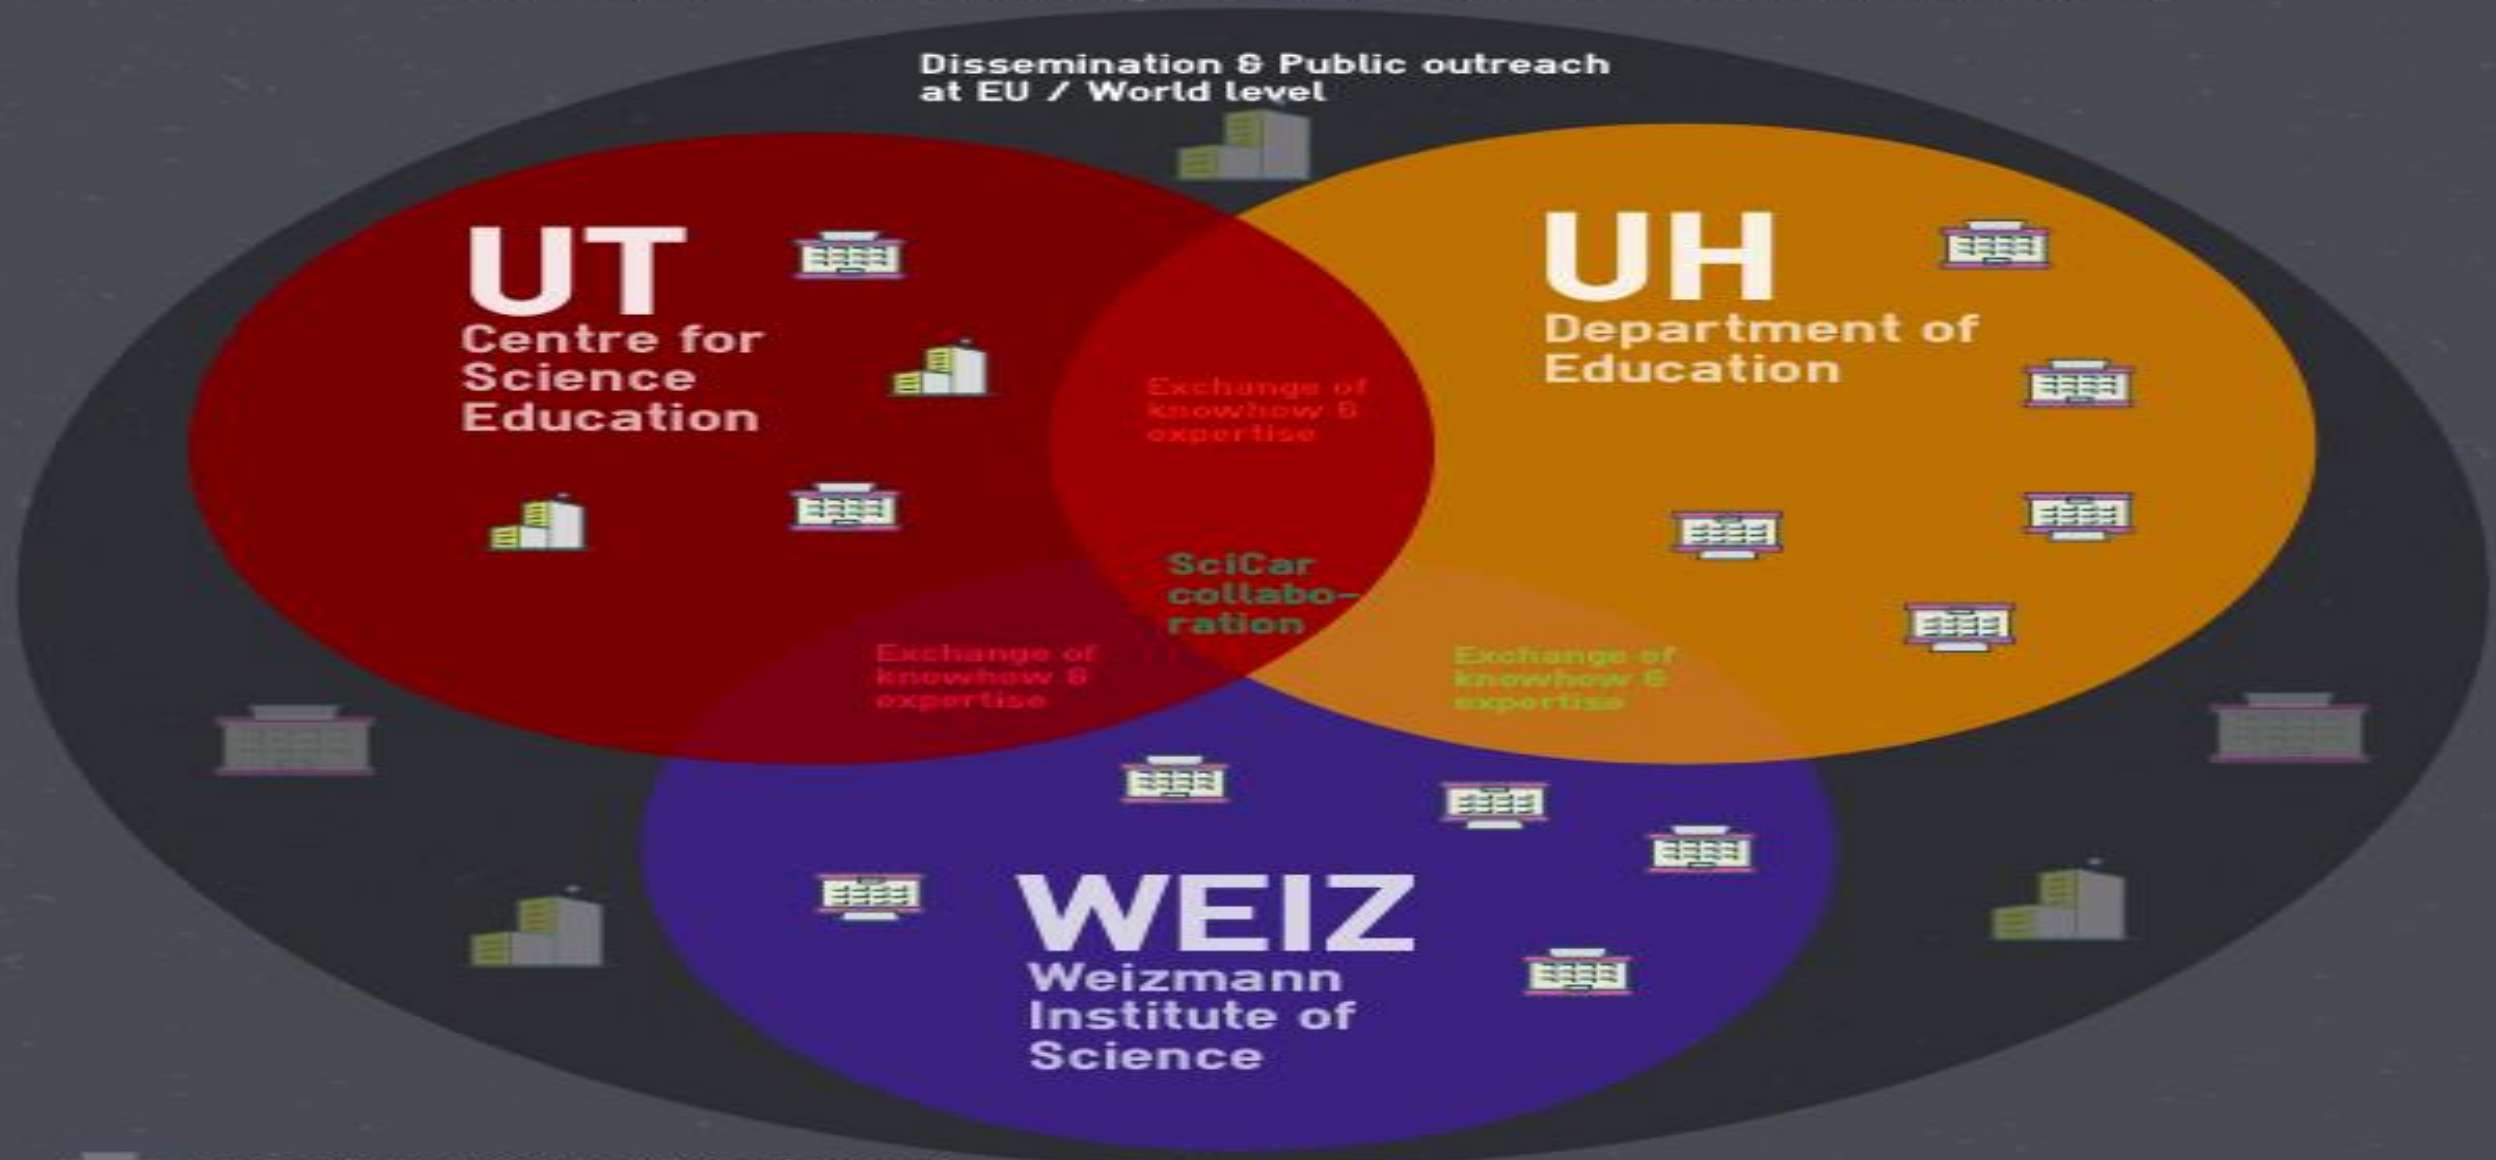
Dissemination & Public outreach at EU / World level

UT
Centre for Science Education

UH
Department of Education

Exchange of knowhow & expertise

SciCar collaboration

Exchange of knowhow & expertise

Exchange of knowhow & expertise

WEIZ
Weizmann Institute of Science